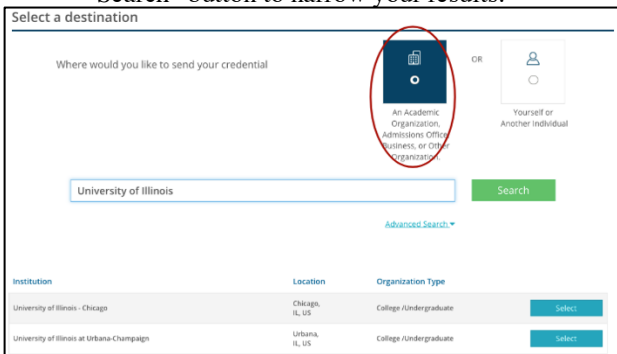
Search" button to narrow your results.

Select a destination

Where would you like to send your credential

OR

An Academic Organization, Admissions Office, Business, or Other Organization.

Yourself or Another Individual

University of Illinois

Search

Advanced Search

| Institution | Location | Organization Type | |
|---|---|---|---|
| University of Illinois - Chicago | Chicago, IL, US | College /Undergraduate | Select |
| University of Illinois at Urbana-Champaign | Urbana, IL, US | College /Undergraduate | Select |